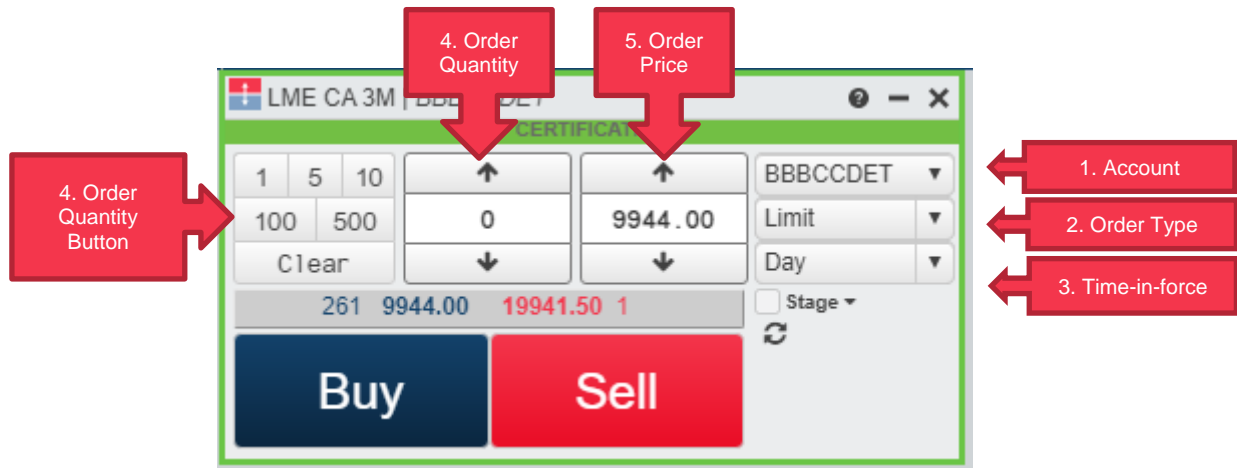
4. Order Quantity

5. Order Price

LME CA 3M | BBB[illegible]CDET

CERTIFICAT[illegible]

4. Order Quantity Button

| 1 | 5 | 10 |
|---|---|---|
| 100 | 500 | |
| Clear | | |

0

9944.00

BBBCCDET

Limit

Day

1. Account

2. Order Type

3. Time-in-force

Stage

261 9944.00 19941.50 1

Buy

Sell